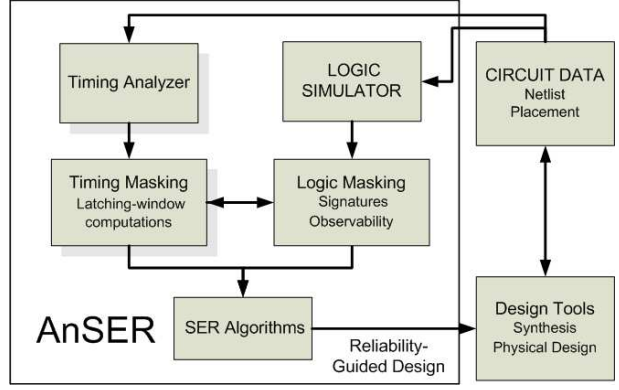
Timing Analyzer

LOGIC SIMULATOR

CIRCUIT DATA
Netlist
Placement

Timing Masking
Latching-window computations

Logic Masking
Signatures
Observability

AnSER

SER Algorithms

Reliability-Guided Design

Design Tools
Synthesis
Physical Design